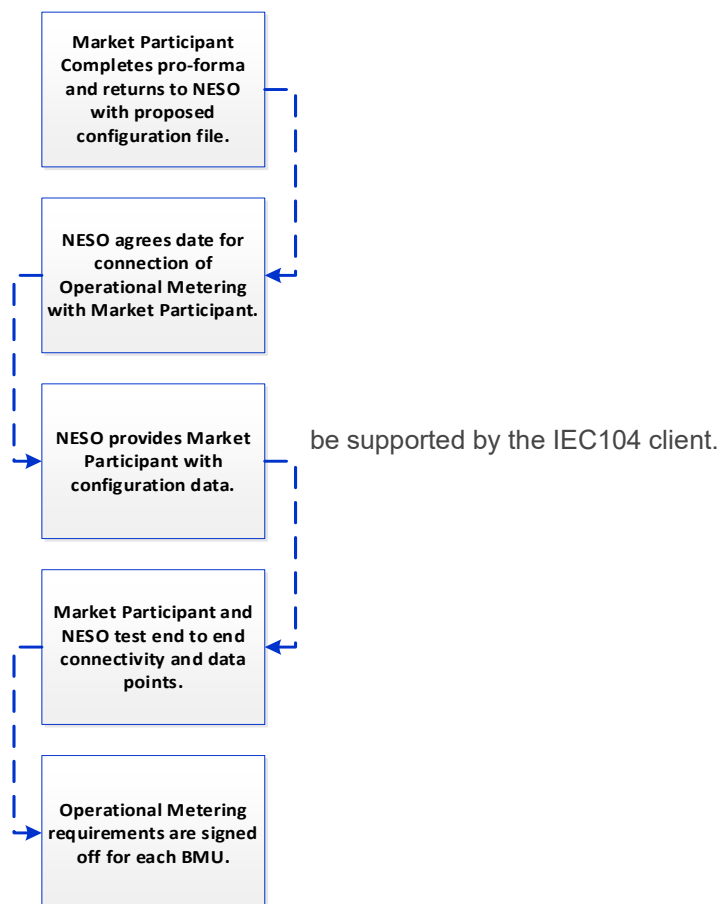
Market Participant Completes pro-forma and returns to NESO with proposed configuration file.

NESO agrees date for connection of Operational Metering with Market Participant.

NESO provides Market Participant with configuration data.

be supported by the IEC104 client.

Market Participant and NESO test end to end connectivity and data points.

Operational Metering requirements are signed off for each BMU.